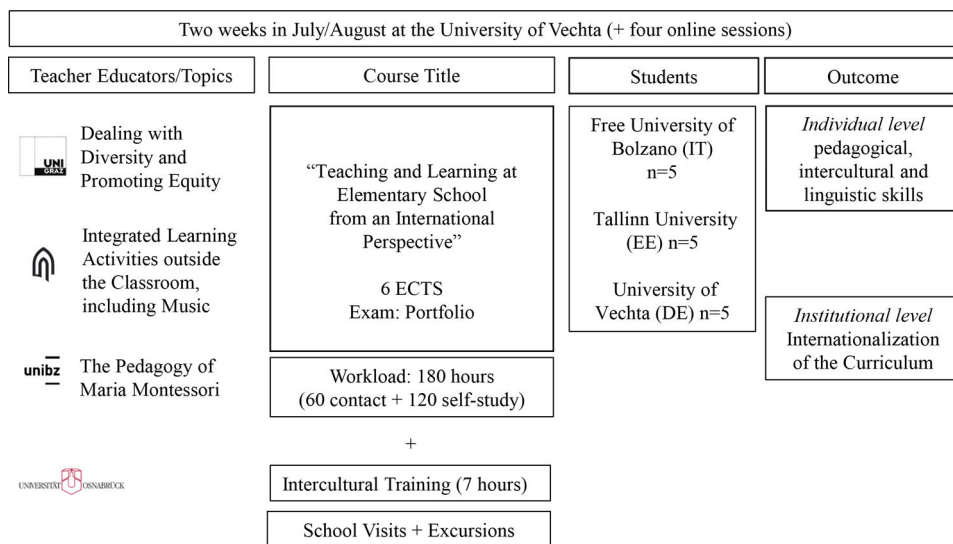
Two weeks in July/August at the University of Vechta (+ four online sessions)

Teacher Educators/Topics

UNI GRAZ Dealing with Diversity and Promoting Equity

Integrated Learning Activities outside the Classroom, including Music

unibz The Pedagogy of Maria Montessori

UNIVERSITÄT OSNABRÜCK

Course Title

"Teaching and Learning at Elementary School from an International Perspective"

6 ECTS
Exam: Portfolio

Workload: 180 hours
(60 contact + 120 self-study)

+

Intercultural Training (7 hours)

School Visits + Excursions

Students

Free University of Bolzano (IT)
n=5

Tallinn University (EE) n=5

University of Vechta (DE) n=5

Outcome

*Individual level*
pedagogical, intercultural and linguistic skills

*Institutional level*
Internationalization of the Curriculum